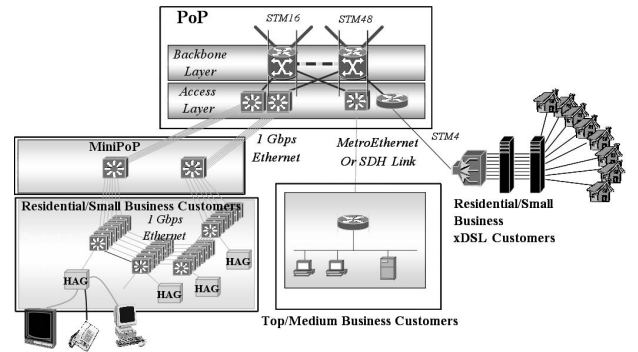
PoP

STM16

STM48

Backbone Layer

Access Layer

1 Gbps Ethernet

MetroEthernet Or SDH Link

STM4

MiniPoP

Residential/Small Business Customers

1 Gbps Ethernet

HAG

HAG

HAG

HAG

Residential/Small Business xDSL Customers

Top/Medium Business Customers